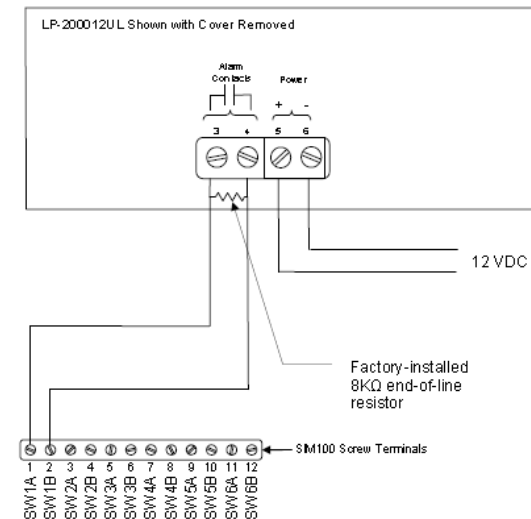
LP-200012UL Shown with Cover Removed

Alarm Contacts

Power

+ -

3 4 5 6

12 VDC

Factory-installed 8KΩ end-of-line resistor

SIM100 Screw Terminals

1 2 3 4 5 6 7 8 9 10 11 12

SW1A SW1B SW2A SW2B SW3A SW3B SW4A SW4B SW5A SW5B SW6A SW6B